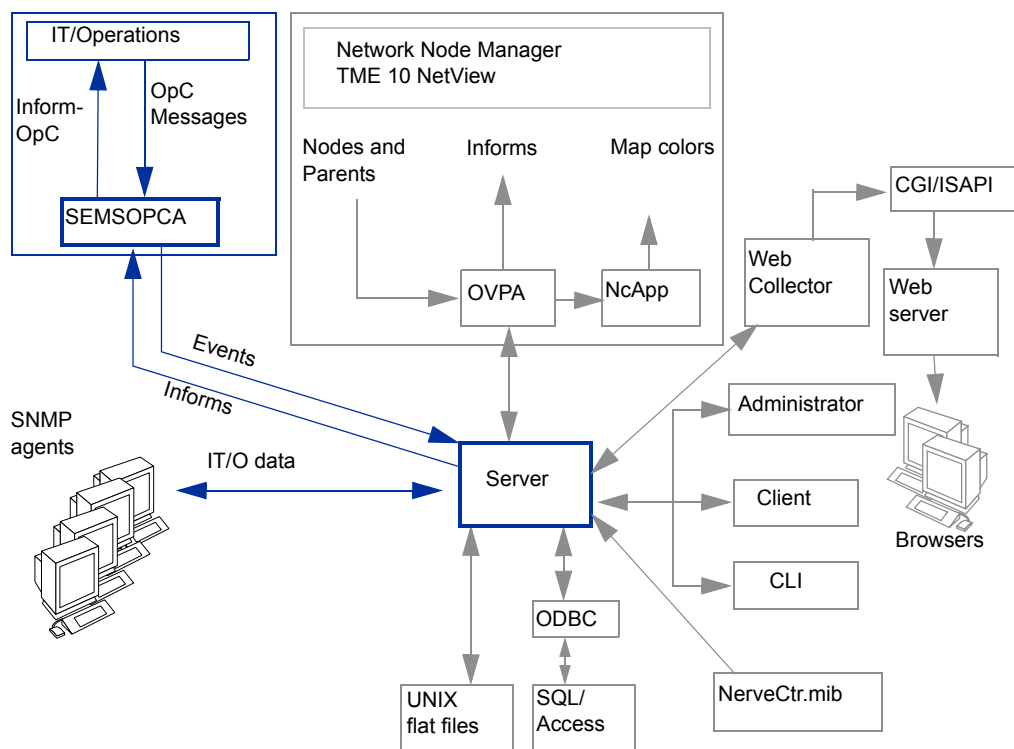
IT/Operations

Inform-OpC

OpC Messages

SEMSOPCA

Network Node Manager
TME 10 NetView

Nodes and Parents

Informs

Map colors

OVPA

NcApp

CGI/ISAPI

Web Collector

Web server

Events

Informs

SNMP agents

IT/O data

Server

Administrator

Client

CLI

Browsers

ODBC

UNIX flat files

SQL/ Access

NerveCtr.mib